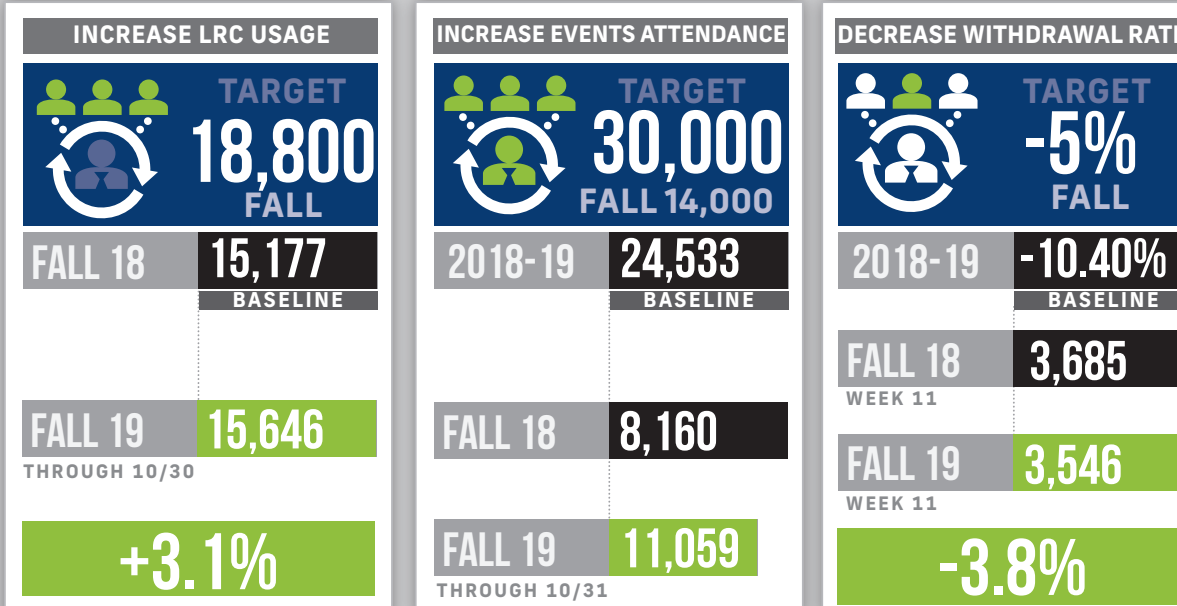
INCREASE LRC USAGE

TARGET 18,800 FALL

FALL 18 15,177 BASELINE

FALL 19 15,646 THROUGH 10/30

+3.1%

INCREASE EVENTS ATTENDANCE

TARGET 30,000 FALL 14,000

2018-19 24,533 BASELINE

FALL 18 8,160

FALL 19 11,059 THROUGH 10/31

DECREASE WITHDRAWAL RAT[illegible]

TARGET -5% FALL

2018-19 -10.40% BASELINE

FALL 18 3,685 WEEK 11

FALL 19 3,546 WEEK 11

-3.8%